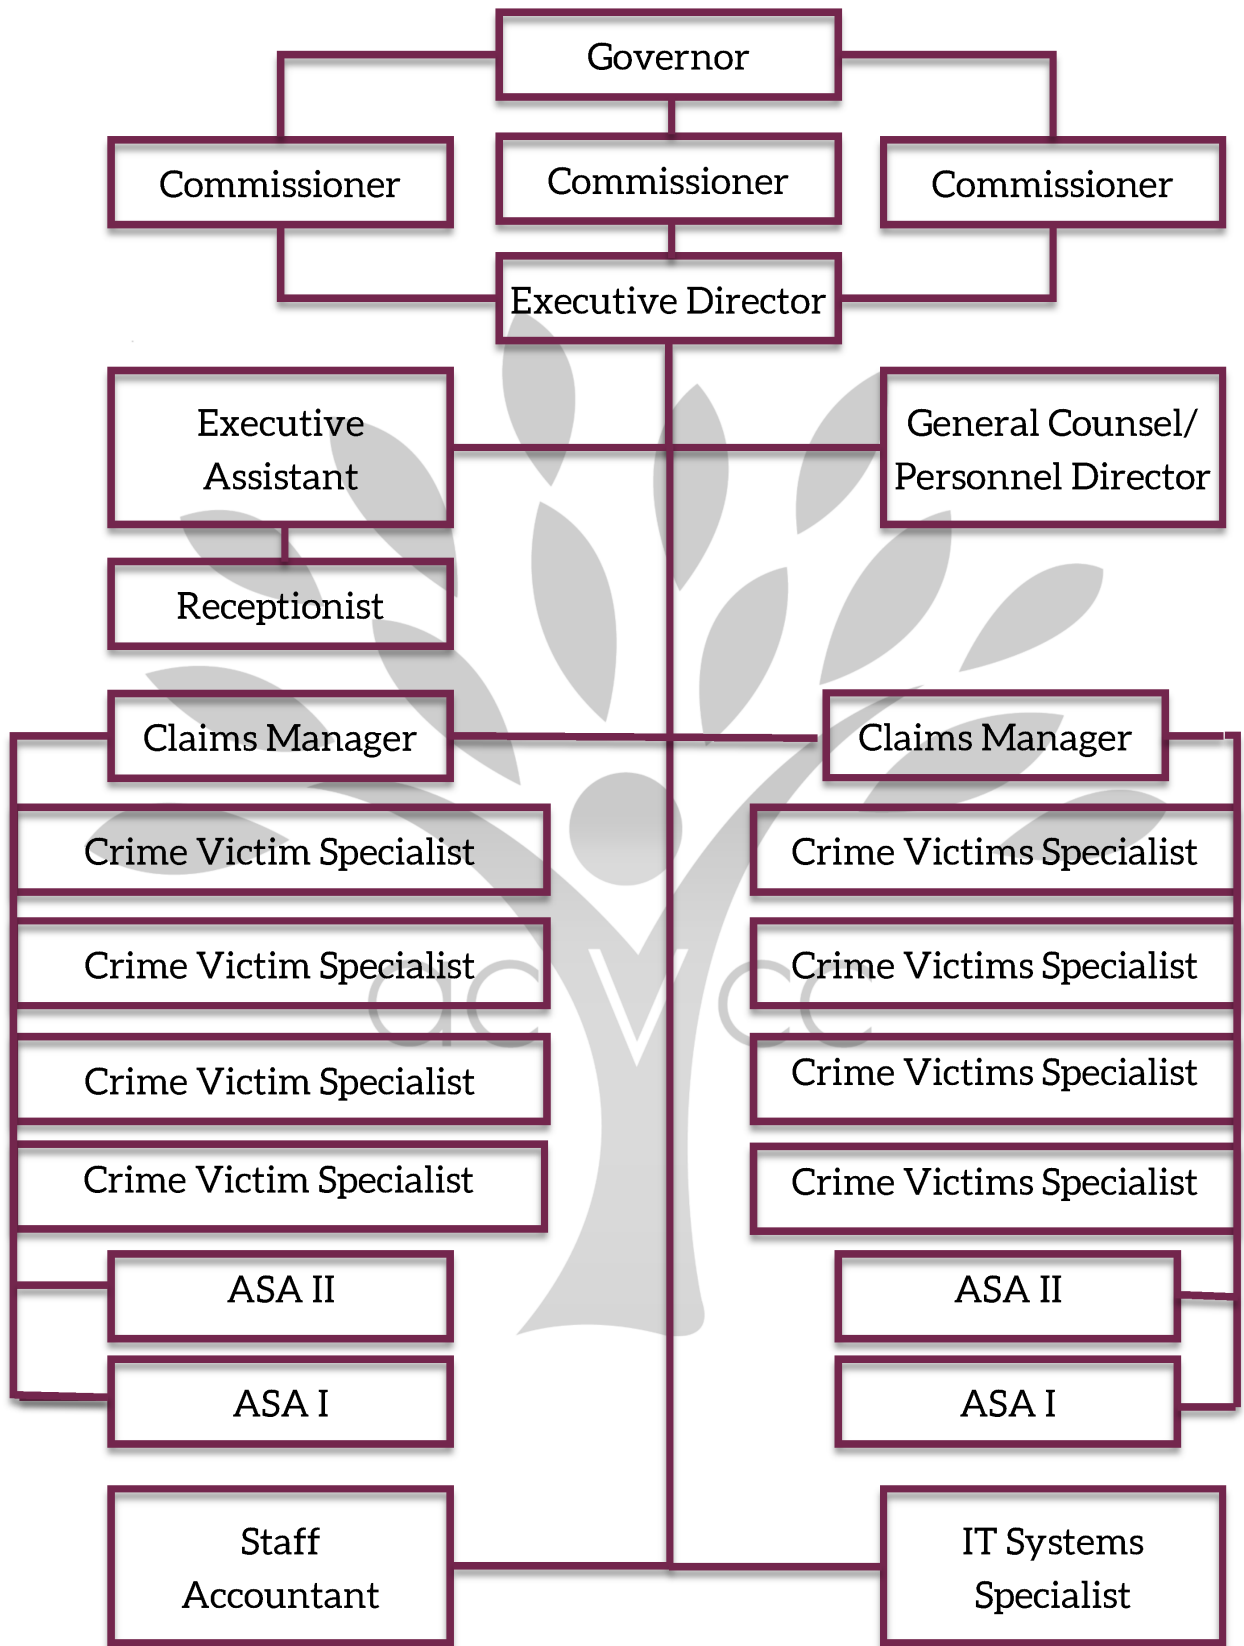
Governor

Commissioner

Commissioner

Commissioner

Executive Director

Executive Assistant

General Counsel/ Personnel Director

Receptionist

Claims Manager

Claims Manager

Crime Victim Specialist

Crime Victims Specialist

Crime Victim Specialist

Crime Victims Specialist

Crime Victim Specialist

Crime Victims Specialist

Crime Victim Specialist

Crime Victims Specialist

ASA II

ASA II

ASA I

ASA I

Staff Accountant

IT Systems Specialist

acvcc